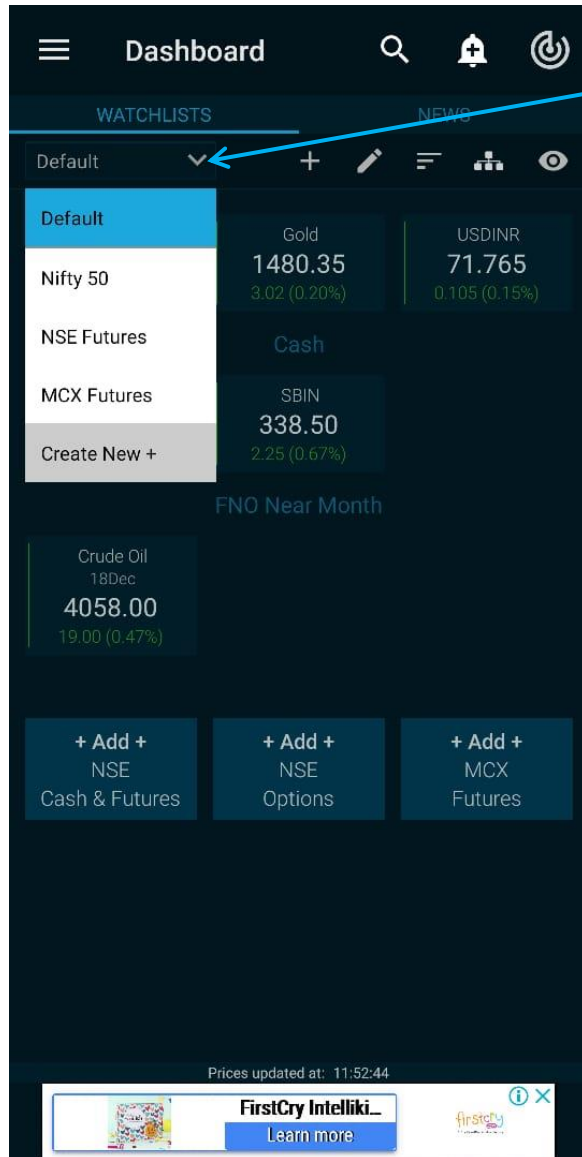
Dashboard

WATCHLISTS

NEWS

Default

Default

Nifty 50

NSE Futures

MCX Futures

Create New +

Gold
1480.35
3.02 (0.20%)

USDINR
71.765
0.105 (0.15%)

Cash

SBIN
338.50
2.25 (0.67%)

FNO Near Month

Crude Oil
18Dec
4058.00
19.00 (0.47%)

+ Add +
NSE
Cash & Futures

+ Add +
NSE
Options

+ Add +
MCX
Futures

Prices updated at: 11:52:44

FirstCry Intelliki...

Learn more

firstcry